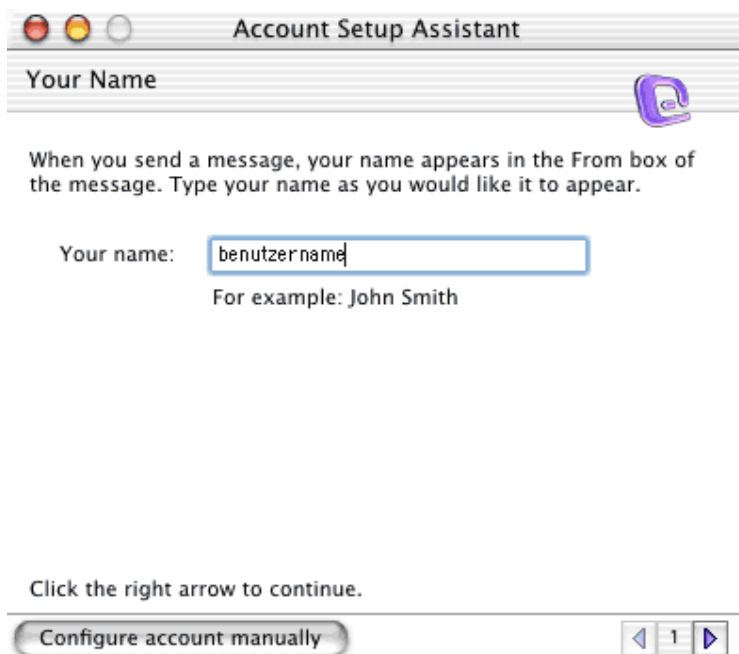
Account Setup Assistant

Your Name

When you send a message, your name appears in the From box of the message. Type your name as you would like it to appear.

Your name: benutzername

For example: John Smith

Click the right arrow to continue.

Configure account manually

1